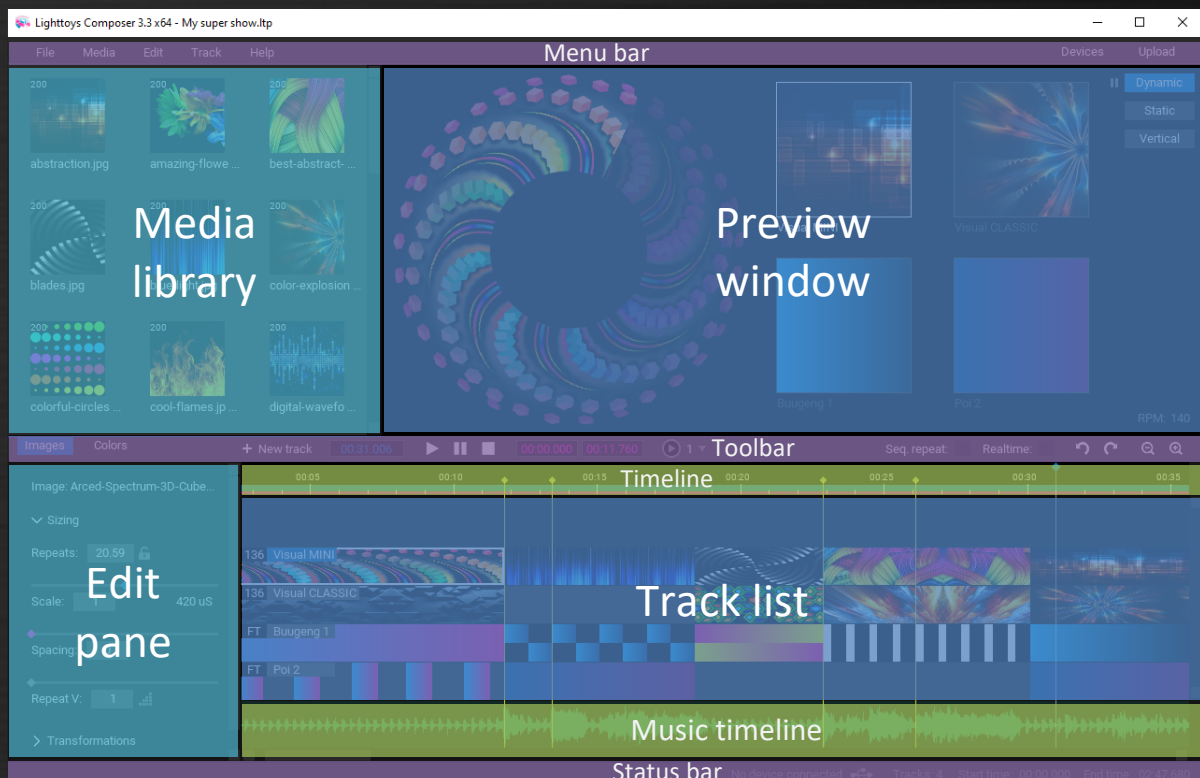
Lighttoys Composer 3.3 x64 - My super show.ltp

File Media Edit Track Help
Menu bar
Devices Upload

200 abstraction.jpg
200 amazing-flowe ...
200 best-abstract- ...
200 blades.jpg
200 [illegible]
200 color-explosion ...
200 colorful-circles ...
200 cool-flames.jp ...
200 digital-wavefo ...

Media library

Preview window

Dynamic
Static
Vertical

Visual CLASSIC
Buugeng 1
Poi 2
RPM: 140

Images Colors
+ New track 00:31.000
00:00.000 00:11.760 1
Toolbar
Seq. repeat: Realtime:

Timeline
00:05 00:10 00:15 00:20 00:25 00:30 00:35

Image: Arced-Spectrum-3D-Cube...
Sizing
Repeats: 20.59
Scale: 1 420 uS
Spacing:
Repeat V: 1
Transformations

Edit pane

136 Visual MINI
136 Visual CLASSIC
FT Buugeng 1
FT Poi 2

Track list

Music timeline

Status bar
No device connected Tracks: 4 Start time: 00:00.000 End time: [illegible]